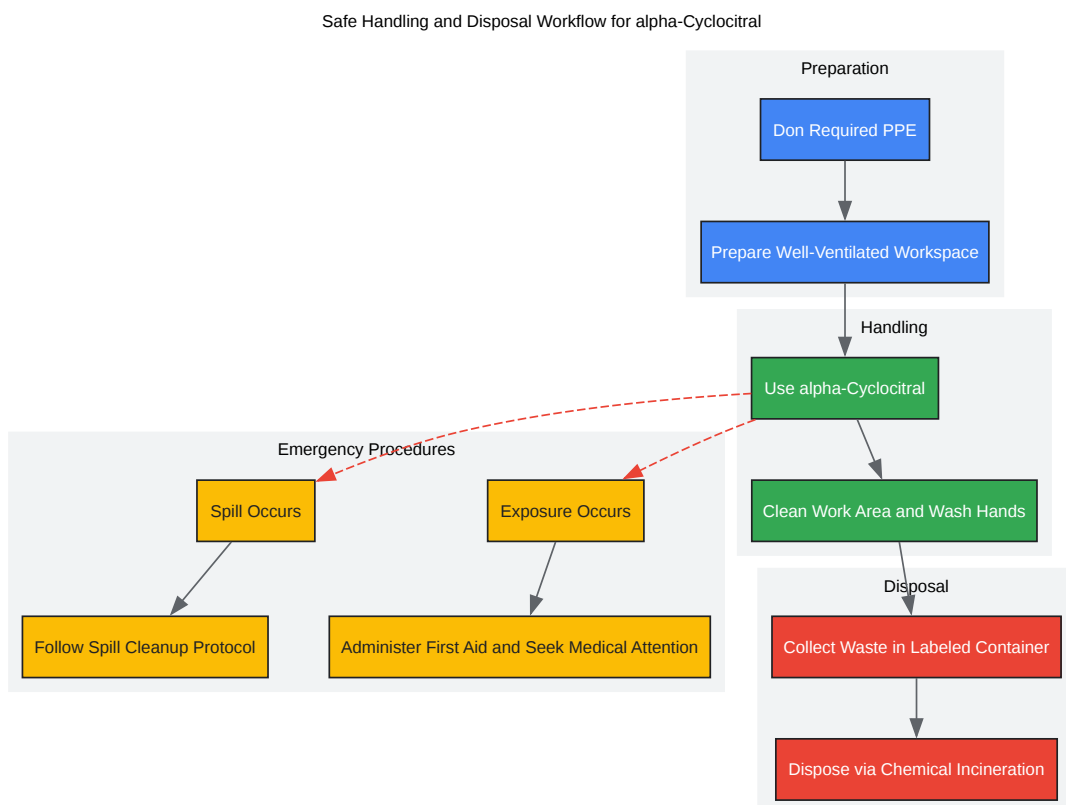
Safe Handling and Disposal Workflow for alpha-Cyclocitral

Preparation

Don Required PPE

Prepare Well-Ventilated Workspace

Handling

Use alpha-Cyclocitral

Clean Work Area and Wash Hands

Emergency Procedures

Spill Occurs

Exposure Occurs

Follow Spill Cleanup Protocol

Administer First Aid and Seek Medical Attention

Disposal

Collect Waste in Labeled Container

Dispose via Chemical Incineration